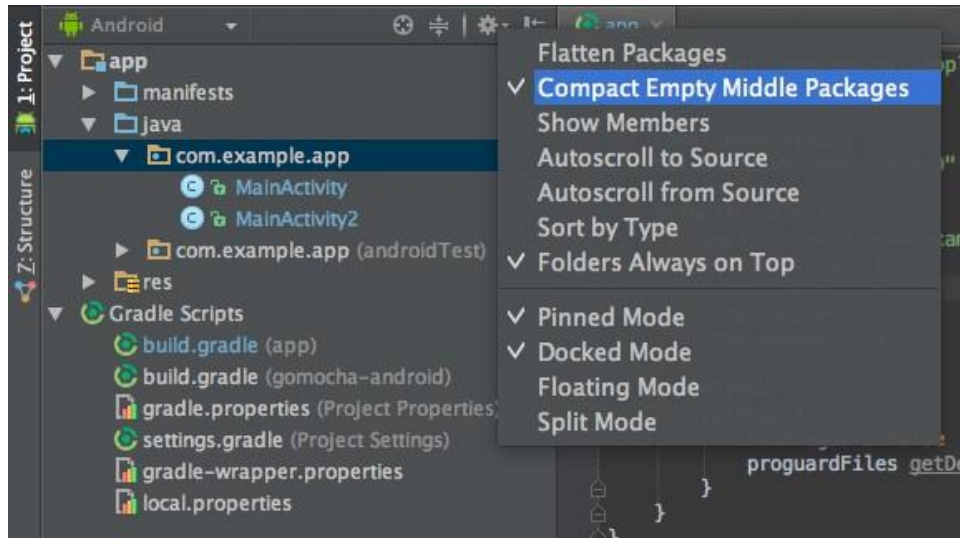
1: Project
7: Structure
Android
app
app
manifests
java
com.example.app
MainActivity
MainActivity2
com.example.app (androidTest)
res
Gradle Scripts
build.gradle (app)
build.gradle (gomocha-android)
gradle.properties (Project Properties)
settings.gradle (Project Settings)
gradle-wrapper.properties
local.properties

Flatten Packages
✓ Compact Empty Middle Packages
Show Members
Autoscroll to Source
Autoscroll from Source
Sort by Type
✓ Folders Always on Top
✓ Pinned Mode
✓ Docked Mode
Floating Mode
Split Mode

proguardFiles getDe
}
}